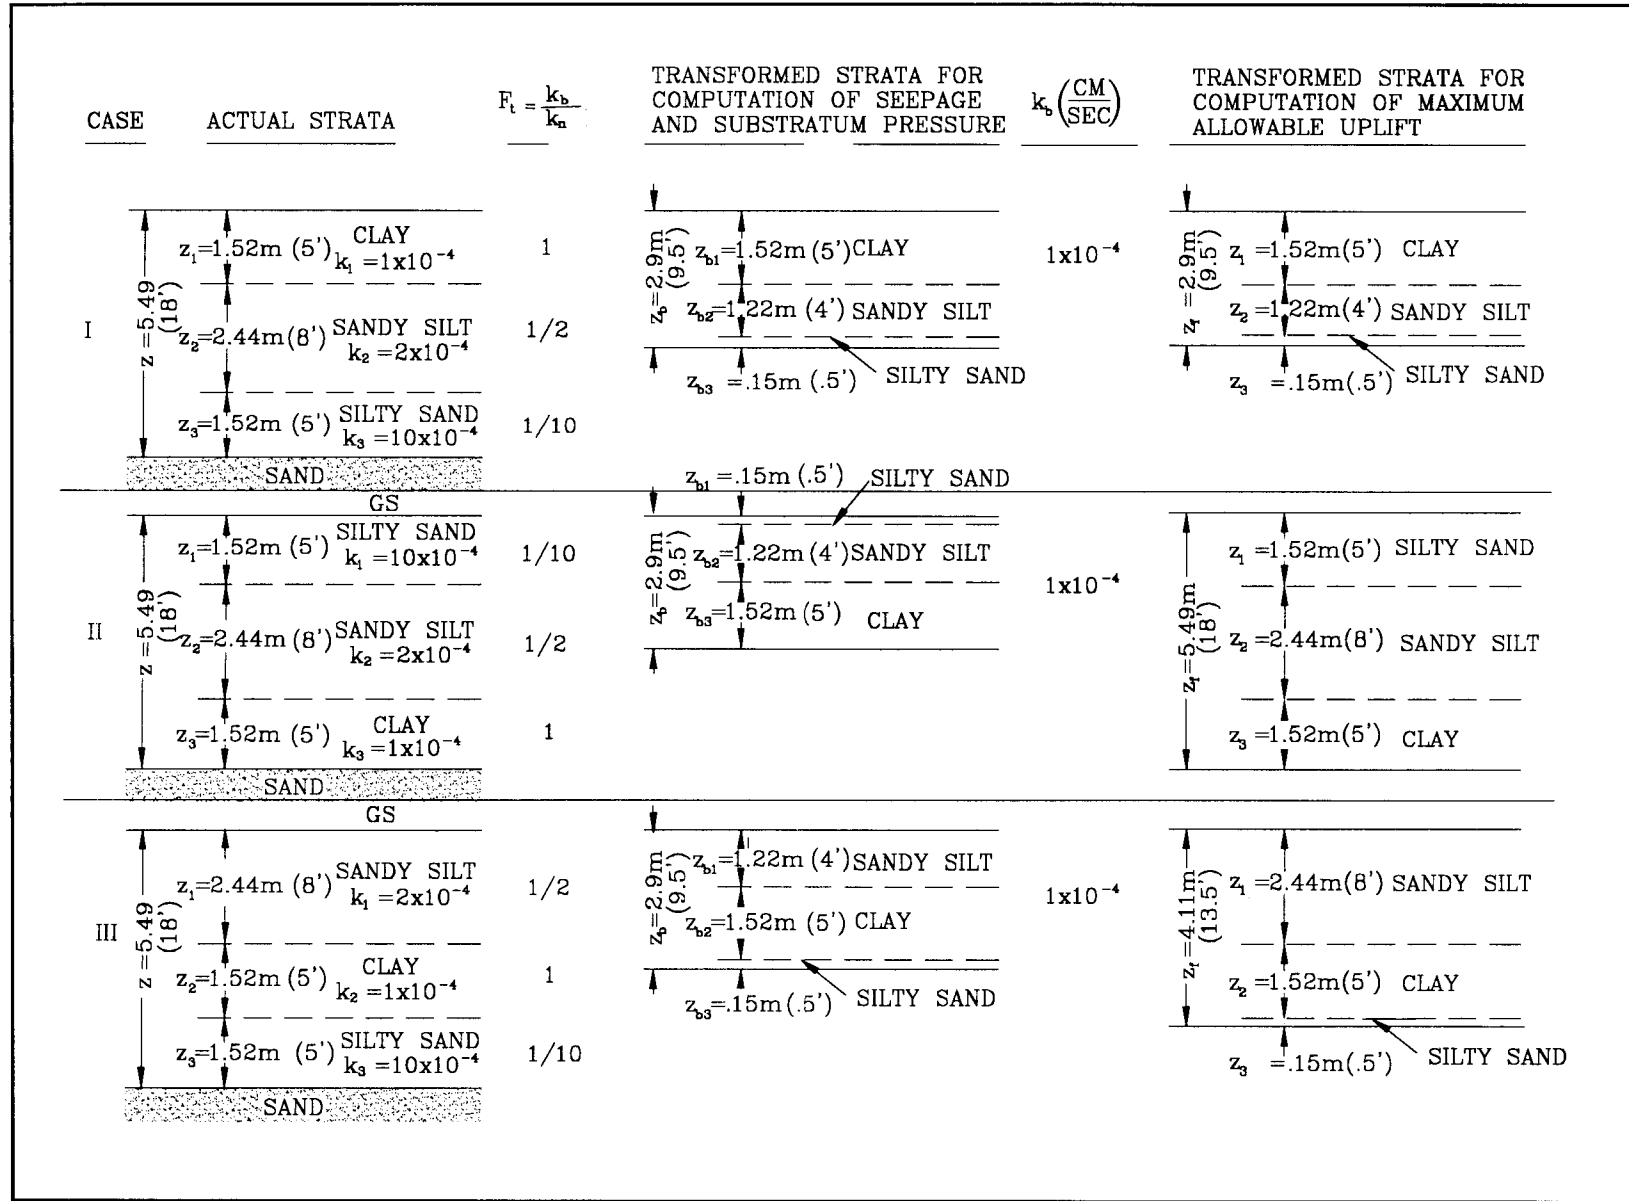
CASE | ACTUAL STRATA | $F_t = \frac{k_b}{k_n}$ | TRANSFORMED STRATA FOR COMPUTATION OF SEEPAGE AND SUBSTRATUM PRESSURE | $k_b\left(\frac{CM}{SEC}\right)$ | TRANSFORMED STRATA FOR COMPUTATION OF MAXIMUM ALLOWABLE UPLIFT

I

$z = 5.49$ (18')

$z_1$=1.52m (5') CLAY $k_1 = 1x10^{-4}$ 1

$z_2$=2.44m (8') SANDY SILT $k_2 = 2x10^{-4}$ 1/2

$z_3$=1.52m (5') SILTY SAND $k_3 = 10x10^{-4}$ 1/10

SAND

$z_b$=2.9m (9.5')

$z_{b1}$=1.52m (5') CLAY

$z_{b2}$=1.22m (4') SANDY SILT

$z_{b3}$ =.15m (.5') SILTY SAND

$1x10^{-4}$

$z_t$ =2.9m (9.5')

$z_1$ =1.52m(5') CLAY

$z_2$ =1.22m(4') SANDY SILT

$z_3$ =.15m(.5') SILTY SAND

II

GS

$z = 5.49$ (18')

$z_1$=1.52m (5') SILTY SAND $k_1 = 10x10^{-4}$ 1/10

$z_2$=2.44m (8') SANDY SILT $k_2 = 2x10^{-4}$ 1/2

$z_3$=1.52m (5') CLAY $k_3 = 1x10^{-4}$ 1

SAND

$z_{b1}$ =.15m (.5') SILTY SAND

$z_b$=2.9m (9.5')

$z_{b2}$=1.22m (4') SANDY SILT

$z_{b3}$=1.52m (5') CLAY

$1x10^{-4}$

$z_t$=5.49m (18')

$z_1$ =1.52m(5') SILTY SAND

$z_2$ =2.44m(8') SANDY SILT

$z_3$ =1.52m(5') CLAY

III

GS

$z = 5.49$ (18')

$z_1$=2.44m (8') SANDY SILT $k_1 = 2x10^{-4}$ 1/2

$z_2$=1.52m (5') CLAY $k_2 = 1x10^{-4}$ 1

$z_3$=1.52m (5') SILTY SAND $k_3 = 10x10^{-4}$ 1/10

SAND

$z_b$=2.9m (9.5')

$z_{b1}$=1.22m (4') SANDY SILT

$z_{b2}$=1.52m (5') CLAY

$z_{b3}$=.15m (.5') SILTY SAND

$1x10^{-4}$

$z_t$=4.11m (13.5')

$z_1$ =2.44m(8') SANDY SILT

$z_2$ =1.52m(5') CLAY

$z_3$ =.15m(.5') SILTY SAND